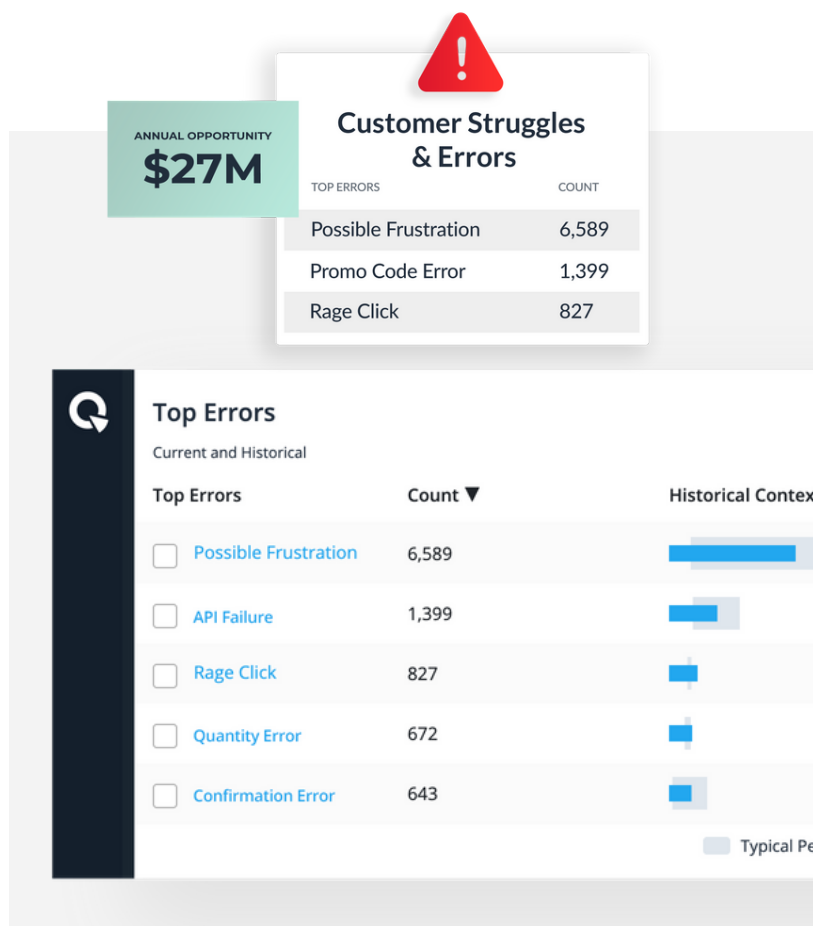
ANNUAL OPPORTUNITY
$27M

Customer Struggles & Errors

| TOP ERRORS | COUNT |
|---|---|
| Possible Frustration | 6,589 |
| Promo Code Error | 1,399 |
| Rage Click | 827 |

Top Errors
Current and Historical

| Top Errors | Count ▼ | Historical Contex |
|---|---|---|
| Possible Frustration | 6,589 | |
| API Failure | 1,399 | |
| Rage Click | 827 | |
| Quantity Error | 672 | |
| Confirmation Error | 643 | |

Typical Pe